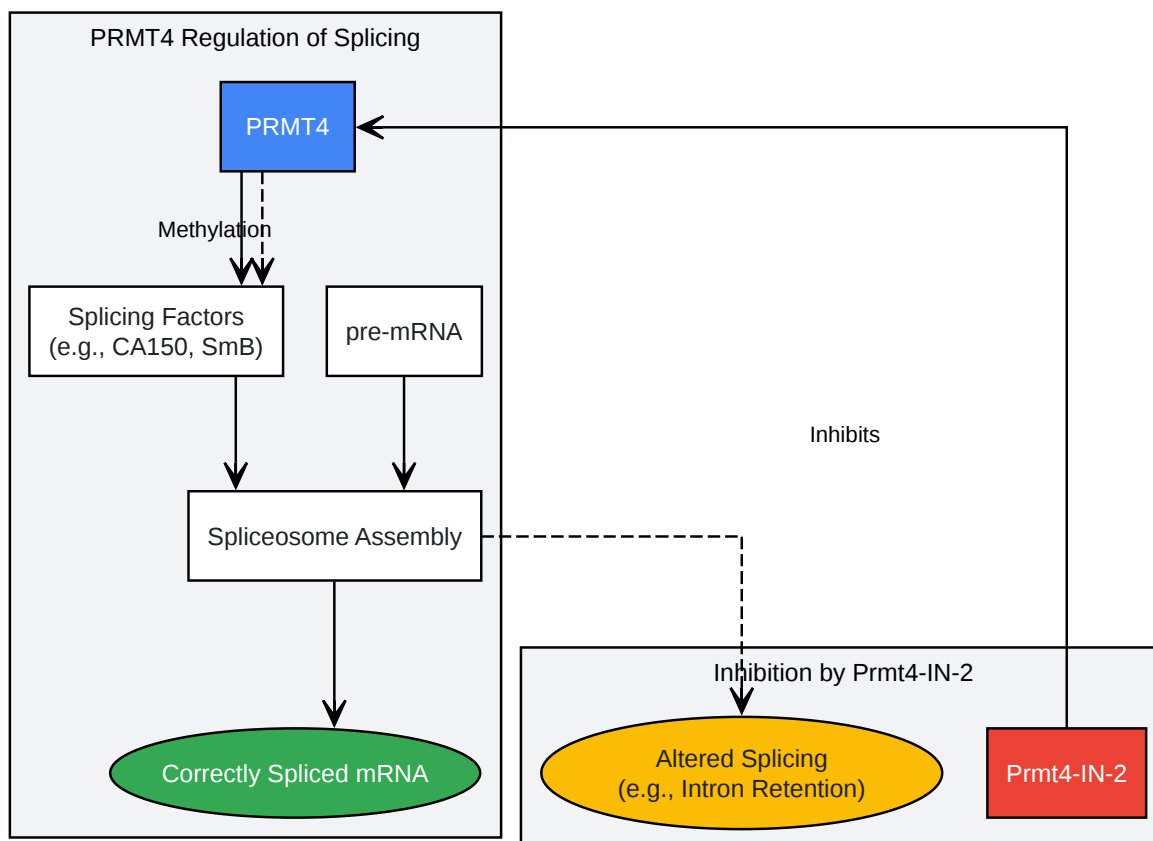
PRMT4 Regulation of Splicing

PRMT4

Methylation

Splicing Factors (e.g., CA150, SmB)

pre-mRNA

Spliceosome Assembly

Correctly Spliced mRNA

Inhibits

Inhibition by Prmt4-IN-2

Altered Splicing (e.g., Intron Retention)

Prmt4-IN-2